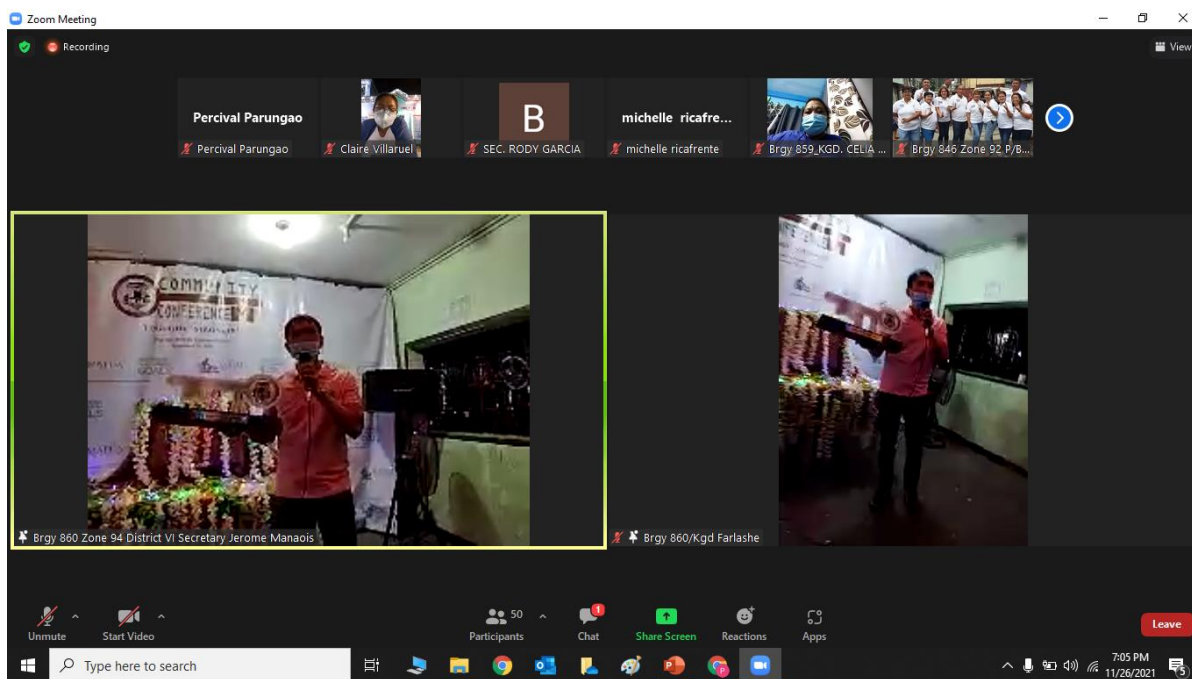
Zoom Meeting

Recording

View

Percival Parungao

Percival Parungao

Claire Villaruel

B

SEC. RODY GARCIA

michelle ricafre...

michelle ricafrente

Brgy 859_KGD. CELIA ...

Brgy 846 Zone 92 P/B...

COMMUNITY CONFERENCE

Brgy 860 Zone 94 District VI Secretary Jerome Manaois

Brgy 860/Kgd Farlashe

Unmute

Start Video

50

Participants

1

Chat

Share Screen

Reactions

Apps

Leave

Type here to search

7:05 PM
11/26/2021

5